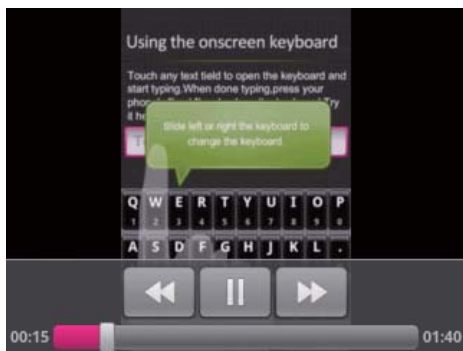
Using the onscreen keyboard

Touch any text field to open the keyboard and start typing.When done typing,press your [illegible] Try it he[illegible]

Slide left or right the keyboard to change the keyboard

Q W E R T Y U I O P
1 2 3 4 5 6 7 8 9 0
A S D F G H J K L

00:15
01:40